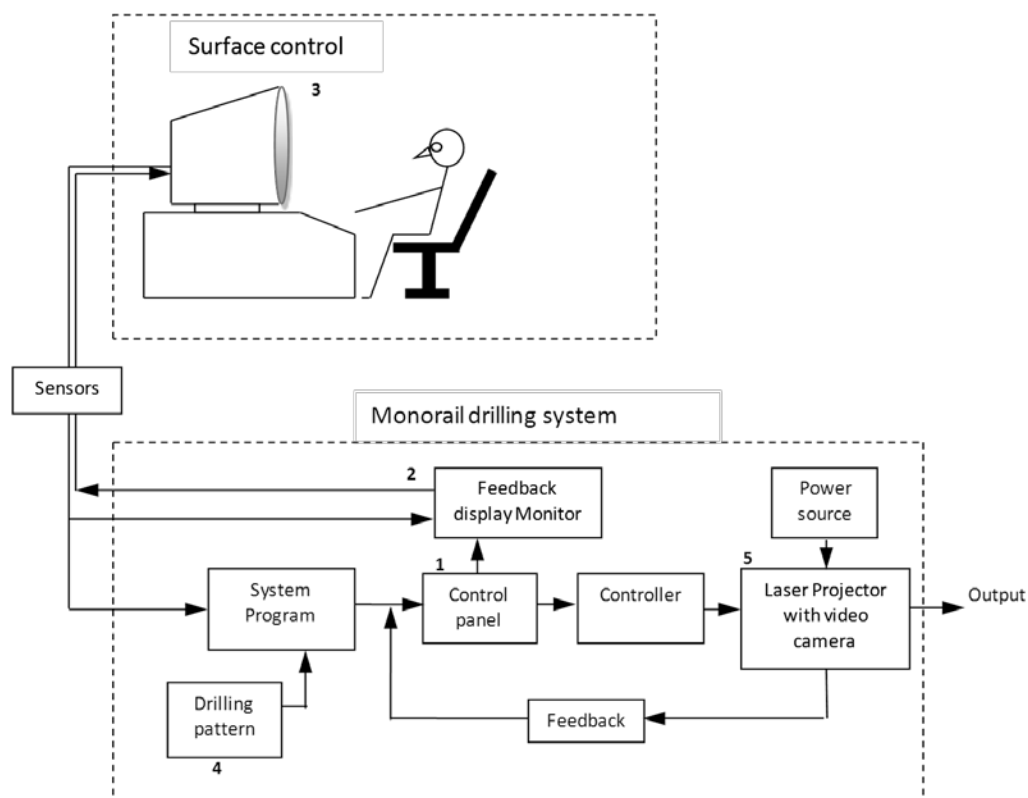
Surface control

3

Sensors

Monorail drilling system

2

Feedback display Monitor

Power source

1

5

System Program

Control panel

Controller

Laser Projector with video camera

Output

Drilling pattern

Feedback

4